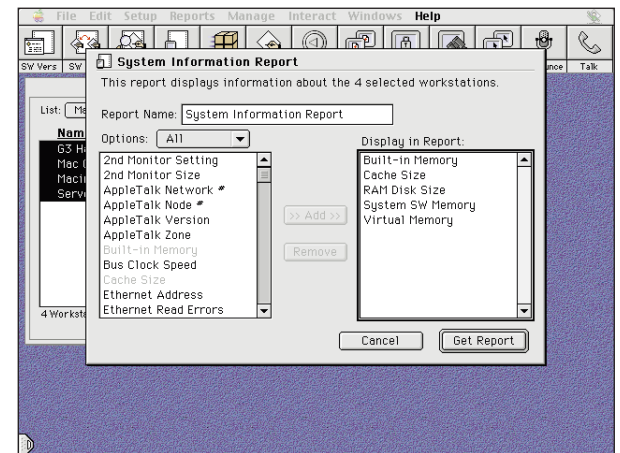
File Edit Setup Reports Manage Interact Windows Help

SW Vers SW

ance Talk

List: Ma

Nam
G3 H
Mac
Macin
Serv

4 Workst

System Information Report

This report displays information about the 4 selected workstations.

Report Name: System Information Report

Options: All

2nd Monitor Setting
2nd Monitor Size
AppleTalk Network #
AppleTalk Node #
AppleTalk Version
AppleTalk Zone
Built-in Memory
Bus Clock Speed
Cache Size
Ethernet Address
Ethernet Read Errors

>> Add >>

Remove

Display in Report:

Built-in Memory
Cache Size
RAM Disk Size
System SW Memory
Virtual Memory

Cancel

Get Report